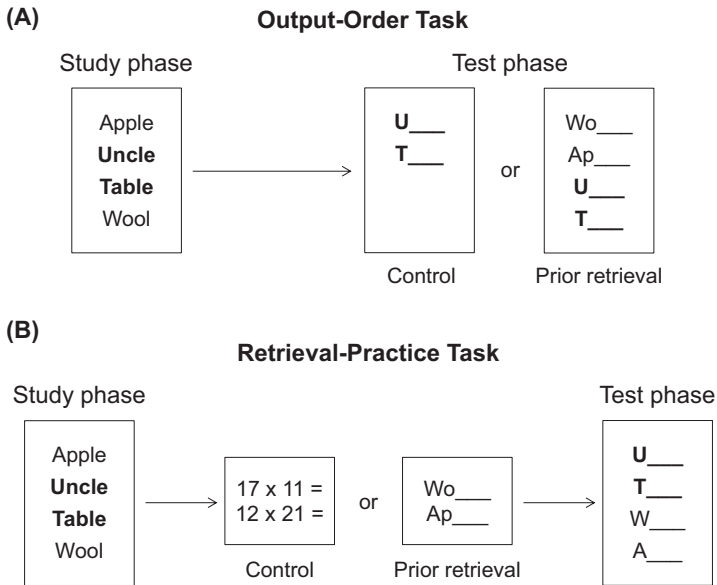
(A)

**Output-Order Task**

Study phase

Apple
**Uncle**
**Table**
Wool

Test phase

**U___**
**T___**

Control

or

Wo___
Ap___
**U___**
**T___**

Prior retrieval

(B)

**Retrieval-Practice Task**

Study phase

Apple
**Uncle**
**Table**
Wool

17 x 11 =
12 x 21 =

Control

or

Wo___
Ap___

Prior retrieval

Test phase

**U___**
**T___**
W___
A___